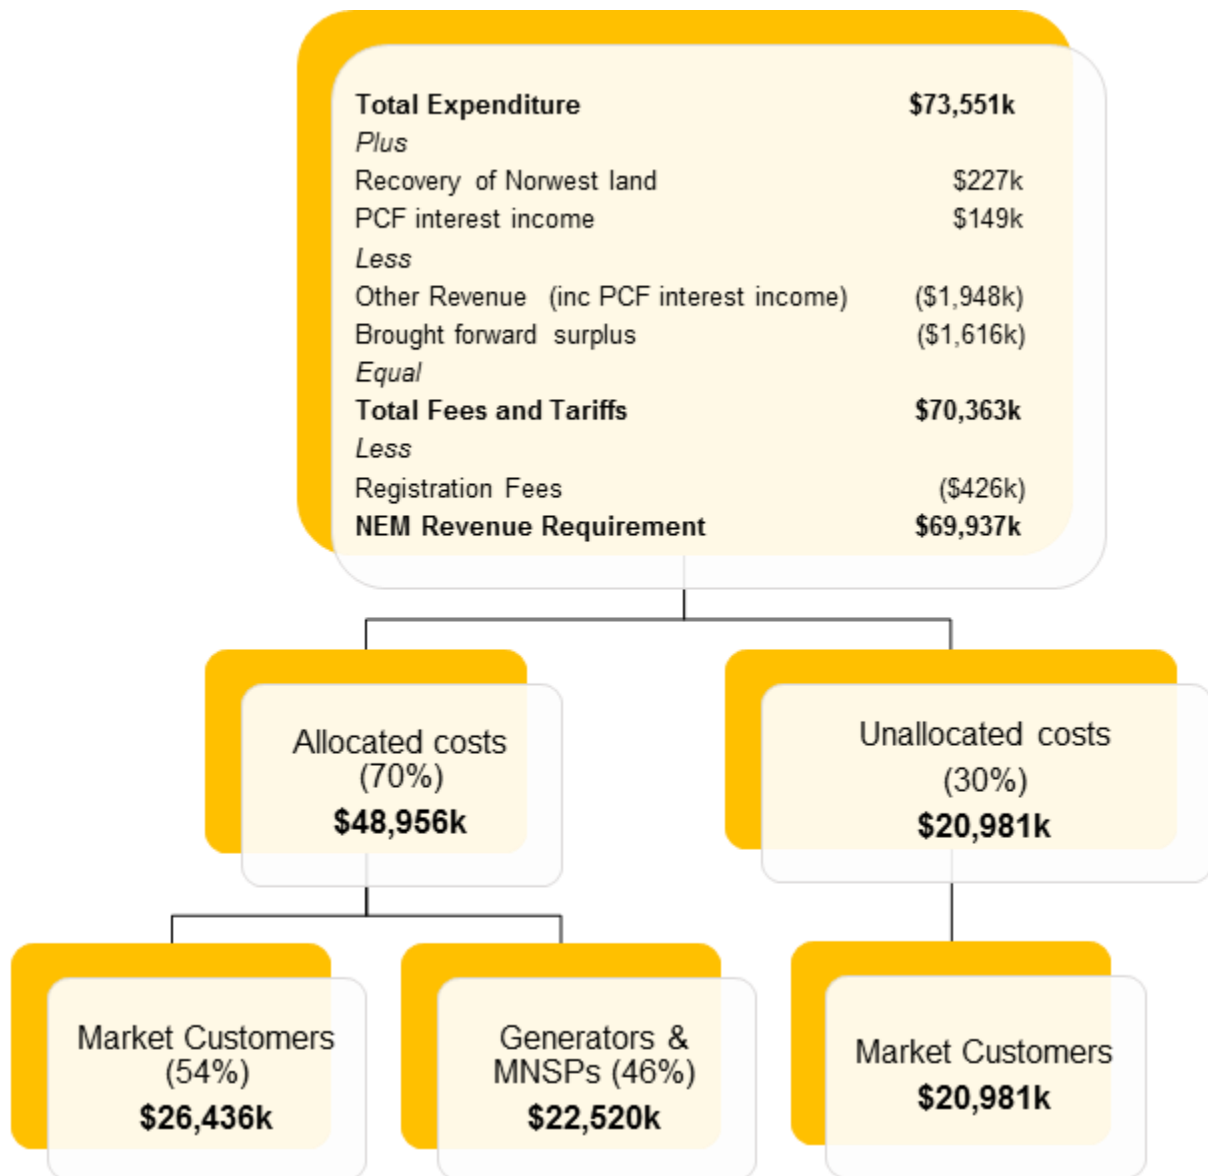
| | |
|---|---|
| **Total Expenditure** | **$73,551k** |
| *Plus* | |
| Recovery of Norwest land | $227k |
| PCF interest income | $149k |
| *Less* | |
| Other Revenue (inc PCF interest income) | ($1,948k) |
| Brought forward surplus | ($1,616k) |
| *Equal* | |
| **Total Fees and Tariffs** | **$70,363k** |
| *Less* | |
| Registration Fees | ($426k) |
| **NEM Revenue Requirement** | **$69,937k** |

Allocated costs (70%)
**$48,956k**

Unallocated costs (30%)
**$20,981k**

Market Customers (54%)
**$26,436k**

Generators & MNSPs (46%)
**$22,520k**

Market Customers
**$20,981k**